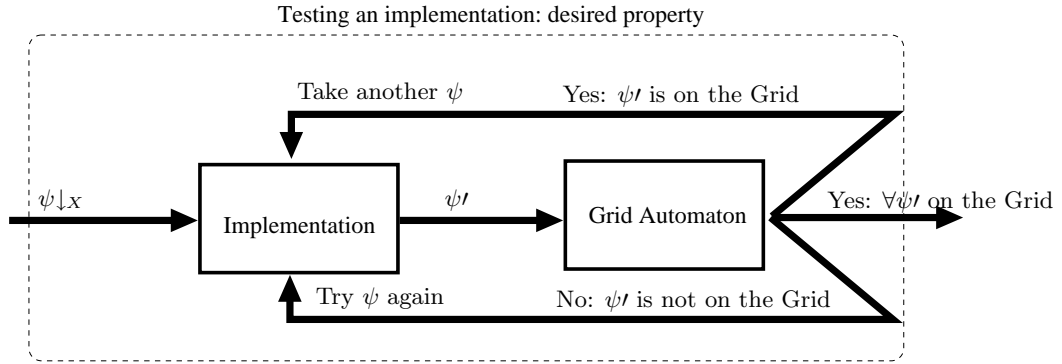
Testing an implementation: desired property

Take another $\psi$

Yes: $\psi\prime$ is on the Grid

$\psi\downarrow_X$

Implementation

$\psi\prime$

Grid Automaton

Yes: $\forall\psi\prime$ on the Grid

Try $\psi$ again

No: $\psi\prime$ is not on the Grid